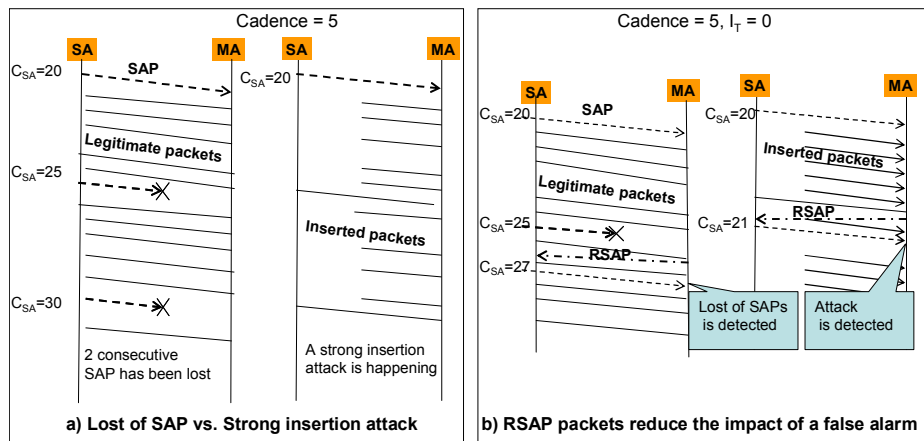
Cadence = 5

SA MA SA MA

$C_{SA}$=20 SAP $C_{SA}$=20

Legitimate packets

$C_{SA}$=25

Inserted packets

$C_{SA}$=30

2 consecutive SAP has been lost

A strong insertion attack is happening

a) Lost of SAP vs. Strong insertion attack

Cadence = 5, $I_T$ = 0

SA MA SA MA

$C_{SA}$=20 SAP $C_{SA}$=20

Inserted packets

Legitimate packets

RSAP

$C_{SA}$=25 $C_{SA}$=21

RSAP

$C_{SA}$=27

Lost of SAPs is detected

Attack is detected

b) RSAP packets reduce the impact of a false alarm